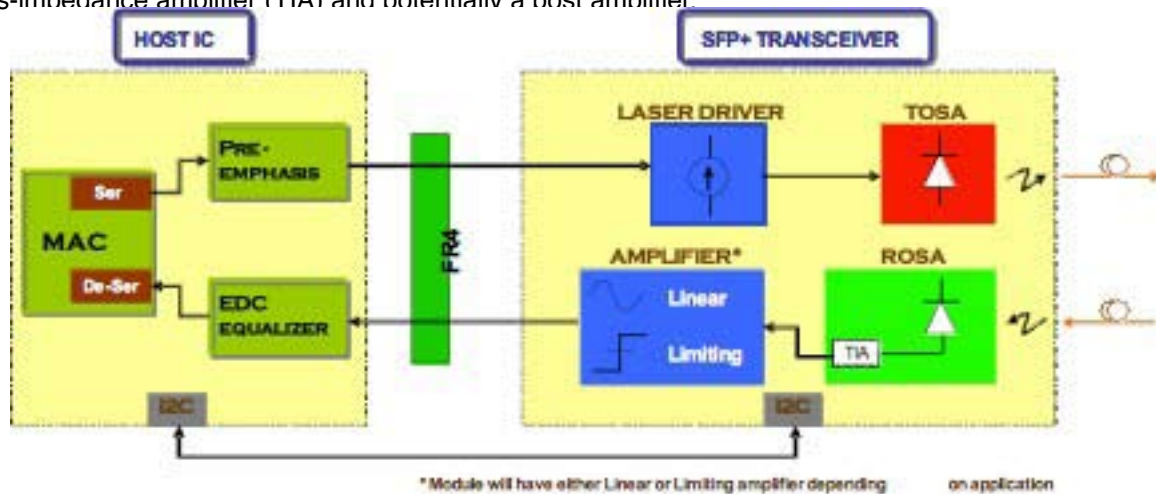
s-impedance amplifier (TIA) and potentially a post amplifier.

HOST IC

SFP+ TRANSCEIVER

MAC

Ser

De-Ser

PRE-EMPHASIS

EDC EQUALIZER

FR4

LASER DRIVER

TOSA

AMPLIFIER*

Linear

Limiting

ROSA

TIA

I2C

I2C

* Module will have either Linear or Limiting amplifier depending on application